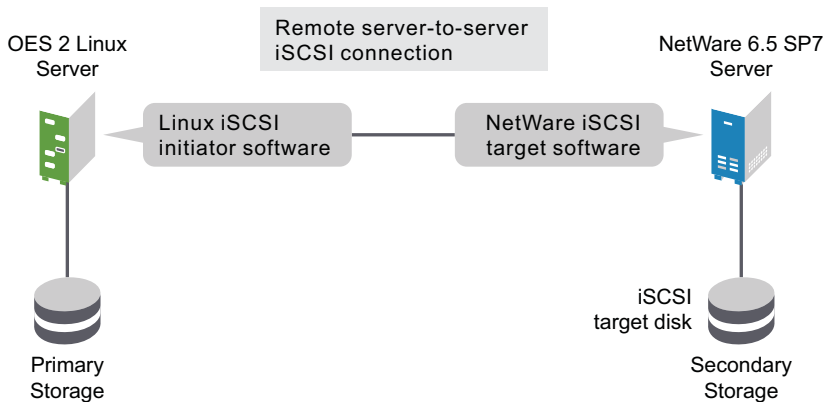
Remote server-to-server iSCSI connection

OES 2 Linux Server

NetWare 6.5 SP7 Server

Linux iSCSI initiator software

NetWare iSCSI target software

iSCSI target disk

Primary Storage

Secondary Storage